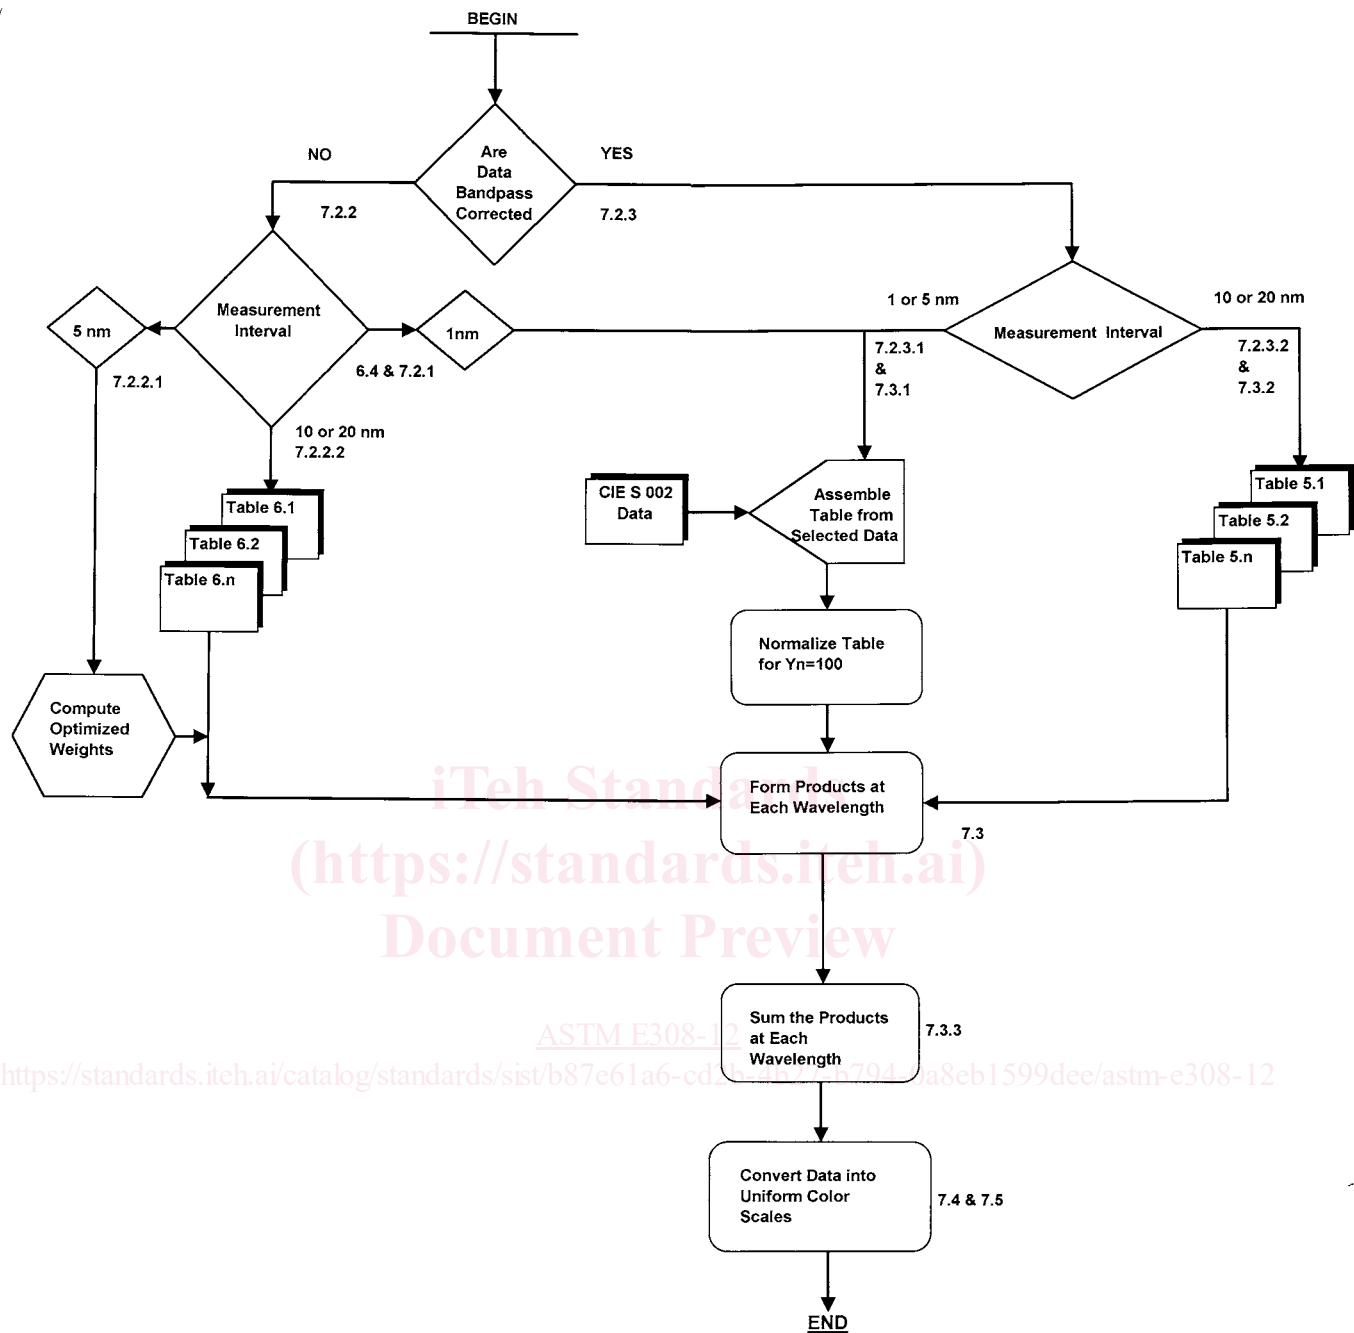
BEGIN

Are Data Bandpass Corrected

NO

YES

7.2.2

7.2.3

Measurement Interval

5 nm

1nm

6.4 & 7.2.1

7.2.2.1

10 or 20 nm
7.2.2.2

Table 6.1
Table 6.2
Table 6.n

1 or 5 nm

Measurement Interval

10 or 20 nm

7.2.3.1
&
7.3.1

7.2.3.2
&
7.3.2

CIE S 002 Data

Assemble Table from Selected Data

Table 5.1
Table 5.2
Table 5.n

Normalize Table for Yn=100

Compute Optimized Weights

Form Products at Each Wavelength

7.3

iTeh Standards
(https://standards.iteh.ai)
Document Preview

Sum the Products at Each Wavelength

7.3.3

ASTM E308-12

https://standards.iteh.ai/catalog/standards/sist/b87e61a6-cd2b-4b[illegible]-b794-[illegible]a8eb1599dee/astm-e308-12

Convert Data into Uniform Color Scales

7.4 & 7.5

END